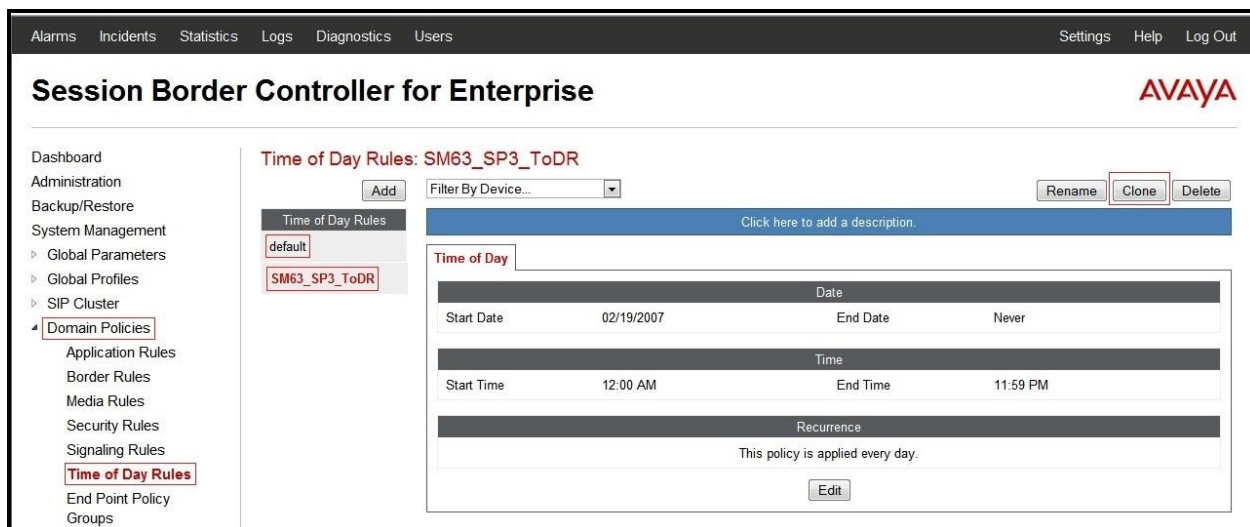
Alarms Incidents Statistics Logs Diagnostics Users Settings Help Log Out

Session Border Controller for Enterprise AVAYA

Dashboard
Administration
Backup/Restore
System Management
Global Parameters
Global Profiles
SIP Cluster
Domain Policies
Application Rules
Border Rules
Media Rules
Security Rules
Signaling Rules
Time of Day Rules
End Point Policy Groups

Time of Day Rules: SM63_SP3_ToDR

Add
Time of Day Rules
default
SM63_SP3_ToDR

Filter By Device...
Rename Clone Delete

Click here to add a description.

Time of Day

| Date | | | |
|---|---|---|---|
| Start Date | 02/19/2007 | End Date | Never |

| Time | | | |
|---|---|---|---|
| Start Time | 12:00 AM | End Time | 11:59 PM |

Recurrence
This policy is applied every day.

Edit